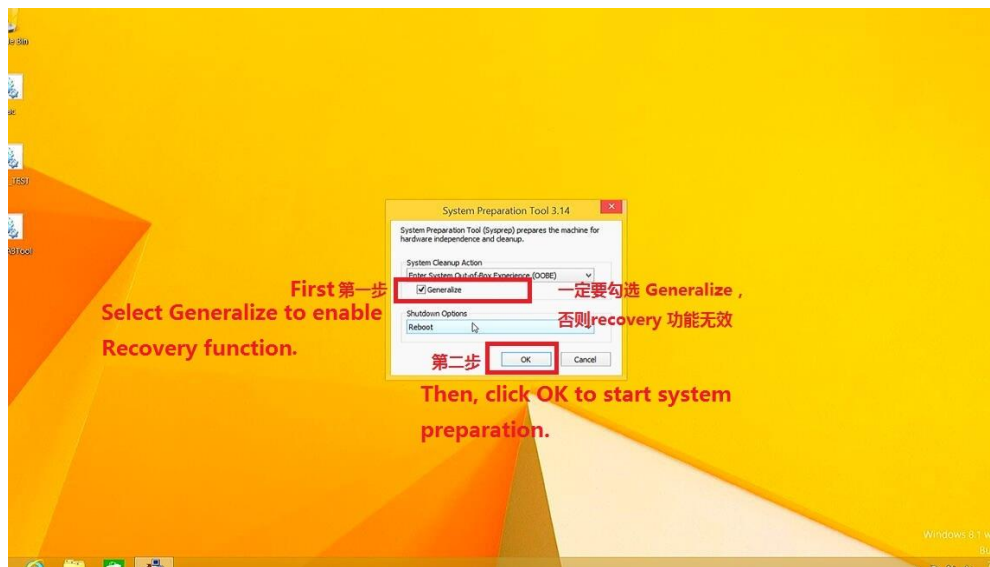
le Bin

ac

_TEST

ETool

System Preparation Tool 3.14

System Preparation Tool (Sysprep) prepares the machine for hardware independence and cleanup.

System Cleanup Action

Enter System Out-of-Box Experience (OOBE)

Generalize

Shutdown Options

Reboot

OK

Cancel

First 第一步

Select Generalize to enable Recovery function.

一定要勾选 Generalize，否则recovery 功能无效

第二步

Then, click OK to start system preparation.

Windows 8.1 w

8(